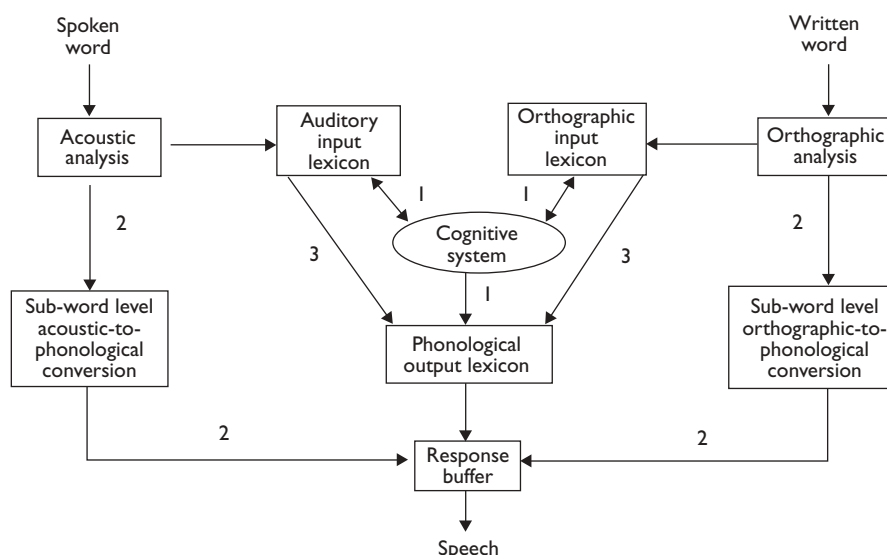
Spoken word

Written word

Acoustic analysis

Auditory input lexicon

Orthographic input lexicon

Orthographic analysis

2

1

1

2

Cognitive system

3

3

1

Sub-word level acoustic-to-phonological conversion

Phonological output lexicon

Sub-word level orthographic-to-phonological conversion

2

2

Response buffer

Speech